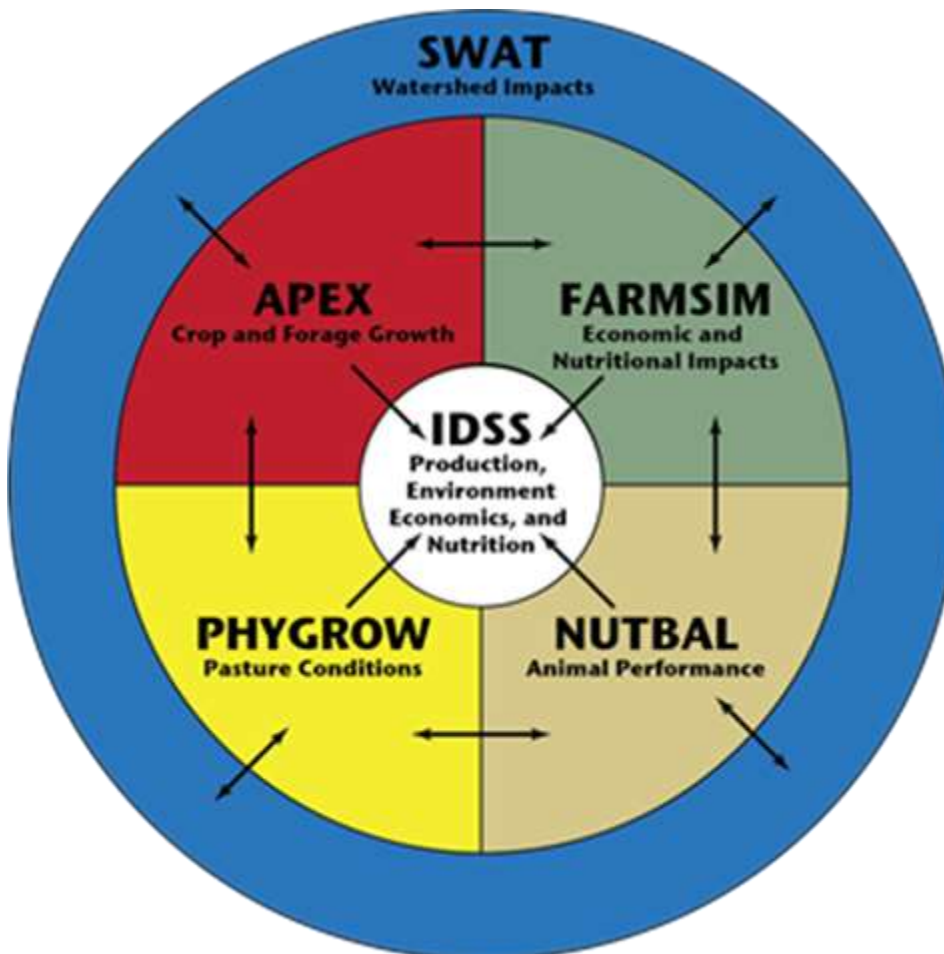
SWAT
Watershed Impacts

APEX
Crop and Forage Growth

FARMSIM
Economic and Nutritional Impacts

IDSS
Production, Environment Economics, and Nutrition

PHYGROW
Pasture Conditions

NUTBAL
Animal Performance